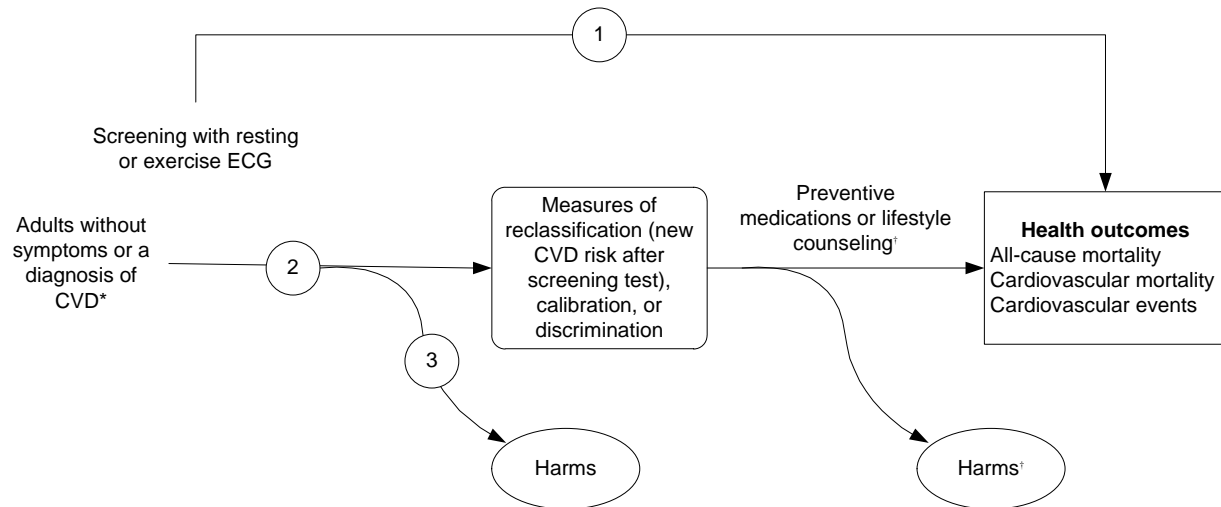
1

Screening with resting or exercise ECG

Adults without symptoms or a diagnosis of CVD*

2

3

Measures of reclassification (new CVD risk after screening test), calibration, or discrimination

Preventive medications or lifestyle counseling†

**Health outcomes**
All-cause mortality
Cardiovascular mortality
Cardiovascular events

Harms

Harms†